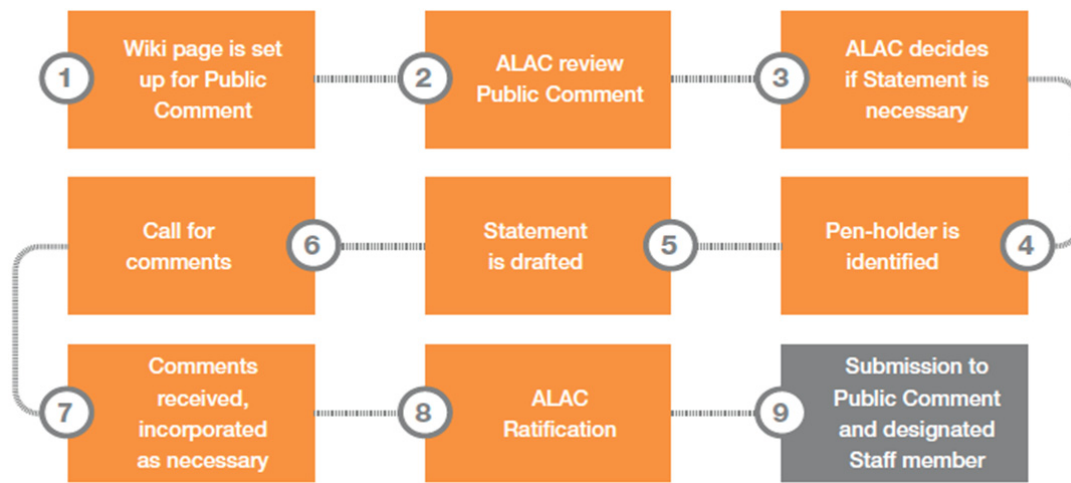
1 Wiki page is set up for Public Comment

2 ALAC review Public Comment

3 ALAC decides if Statement is necessary

4 Pen-holder is identified

5 Statement is drafted

6 Call for comments

7 Comments received, incorporated as necessary

8 ALAC Ratification

9 Submission to Public Comment and designated Staff member